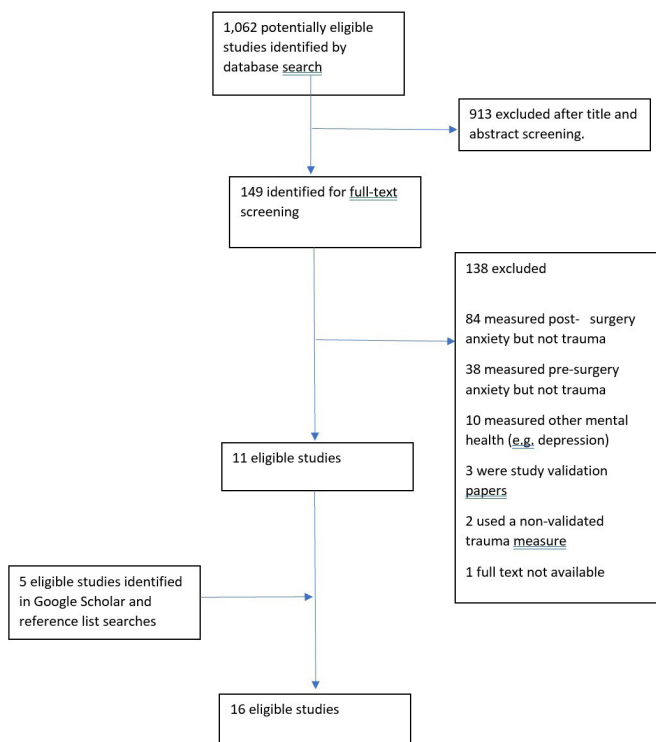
1,062 potentially eligible studies identified by database search

913 excluded after title and abstract screening.

149 identified for full-text screening

138 excluded

84 measured post- surgery anxiety but not trauma

38 measured pre-surgery anxiety but not trauma

10 measured other mental health (e.g. depression)

3 were study validation papers

2 used a non-validated trauma measure

1 full text not available

11 eligible studies

5 eligible studies identified in Google Scholar and reference list searches

16 eligible studies